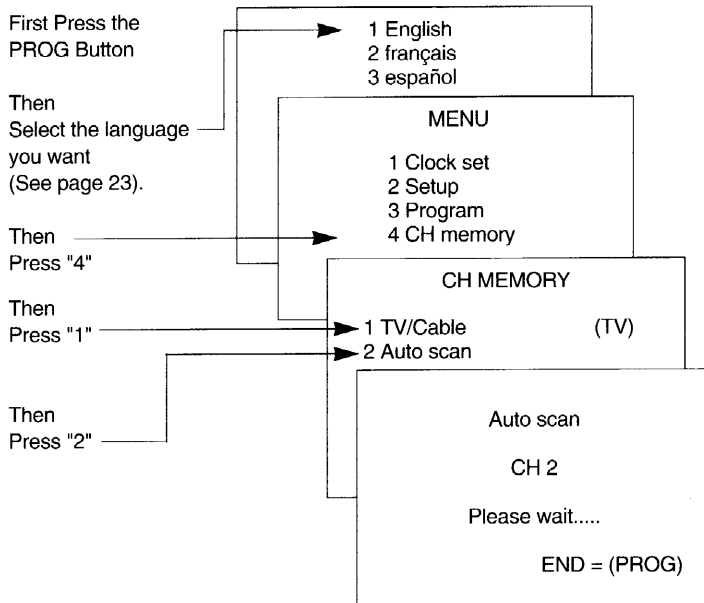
First Press the PROG Button

Then Select the language you want (See page 23).

Then Press "4"

Then Press "1"

Then Press "2"

1 English
2 français
3 español

MENU

1 Clock set
2 Setup
3 Program
4 CH memory

CH MEMORY

1 TV/Cable (TV)
2 Auto scan

Auto scan

CH 2

Please wait.....

END = (PROG)